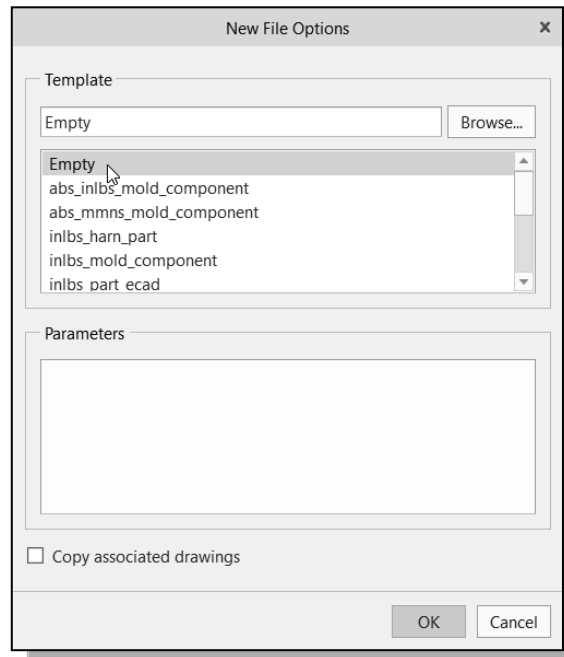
New File Options ×

Template

Empty

Browse...

Empty
abs_inlbs_mold_component
abs_mmns_mold_component
inlbs_harn_part
inlbs_mold_component
inlbs_part_ecad

Parameters

Copy associated drawings

OK

Cancel